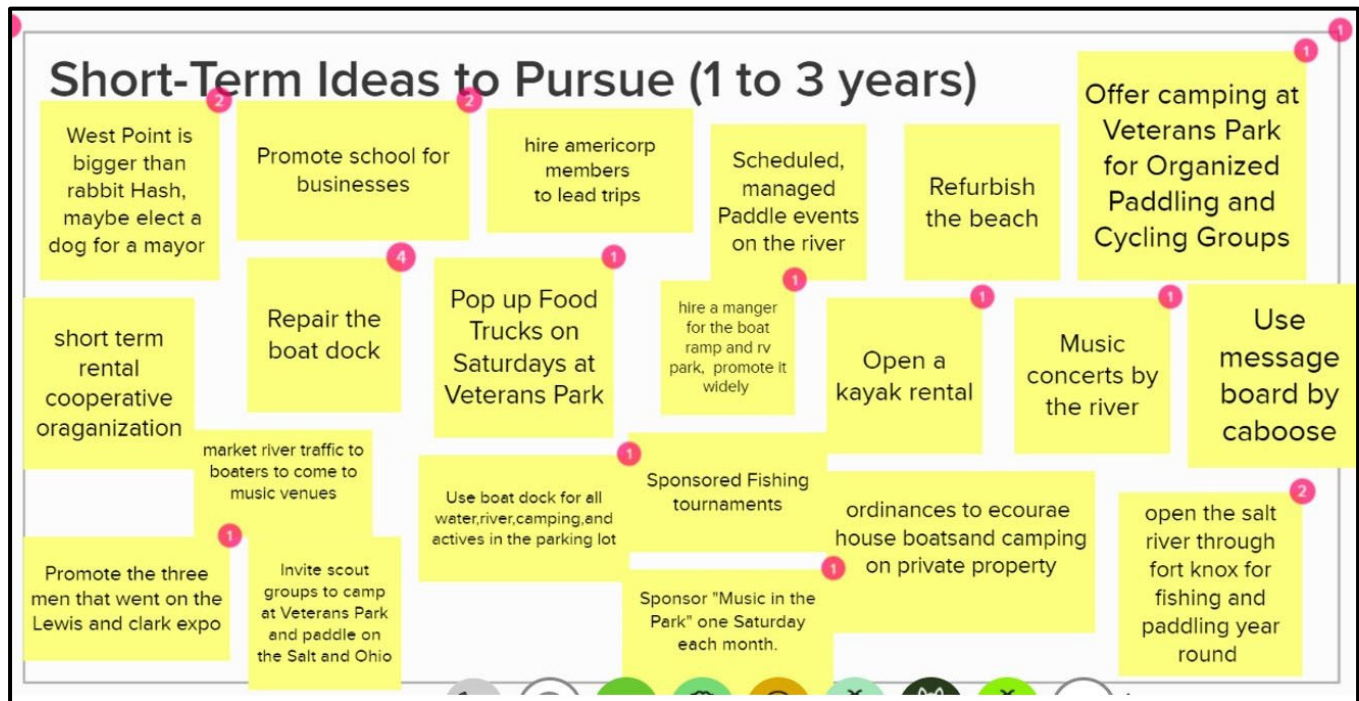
Short-Term Ideas to Pursue (1 to 3 years)

1

West Point is bigger than rabbit Hash, maybe elect a dog for a mayor

2

Promote school for businesses

2

hire americorp members to lead trips

Scheduled, managed Paddle events on the river

Refurbish the beach

1

Offer camping at Veterans Park for Organized Paddling and Cycling Groups

short term rental cooperative oraganization

4

Repair the boat dock

1

Pop up Food Trucks on Saturdays at Veterans Park

1

hire a manger for the boat ramp and rv park, promote it widely

1

Open a kayak rental

1

Music concerts by the river

Use message board by caboose

market river traffic to boaters to come to music venues

1

Use boat dock for all water,river,camping,and actives in the parking lot

Sponsored Fishing tournaments

ordinances to ecourae house boatsand camping on private property

2

open the salt river through fort knox for fishing and paddling year round

1

Promote the three men that went on the Lewis and clark expo

Invite scout groups to camp at Veterans Park and paddle on the Salt and Ohio

1

Sponsor "Music in the Park" one Saturday each month.